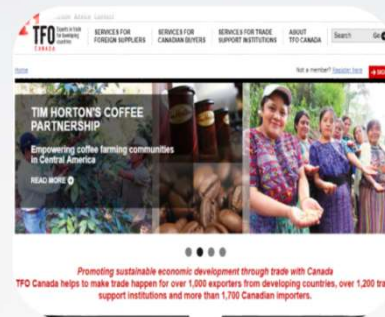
Login Advice Contact

TFO Canada

SERVICES FOR FOREIGN SUPPLIERS

SERVICES FOR CANADIAN BUYERS

SERVICES FOR TRADE SUPPORT INSTITUTIONS

ABOUT TFO CANADA

Search

Go

Home

Not a member? Register here

TIM HORTON'S COFFEE PARTNERSHIP

Empowering coffee farming communities in Central America

READ MORE

Promoting sustainable economic development through trade with Canada

TFO Canada helps to make trade happen for over 1,000 exporters from developing countries, over 1,200 trade support institutions and more than 1,700 Canadian importers.